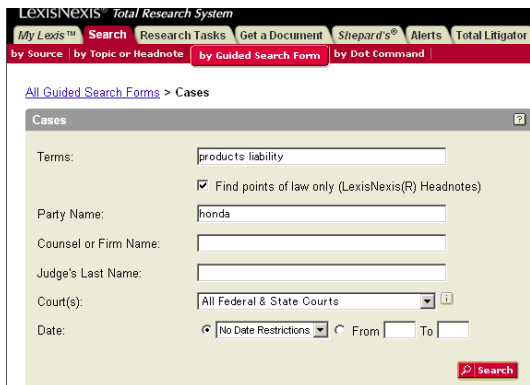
LexisNexis® Total Research System

My Lexis™ | Search | Research Tasks | Get a Document | Shepard's® | Alerts | Total Litigator

by Source | by Topic or Headnote | by Guided Search Form | by Dot Command

All Guided Search Forms > Cases

Cases

?

Terms: products liability

☑ Find points of law only (LexisNexis(R) Headnotes)

Party Name: honda

Counsel or Firm Name:

Judge's Last Name:

Court(s): All Federal & State Courts

i

Date: ◉ No Date Restrictions ○ From To

Search